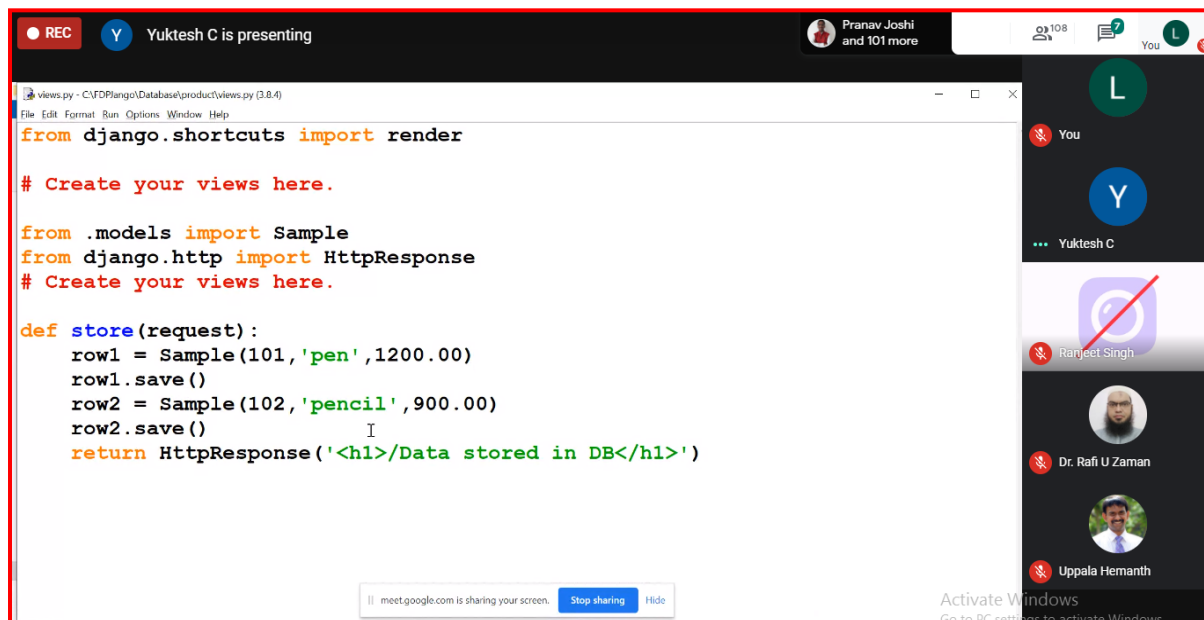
REC Y Yuktesh C is presenting

Pranav Joshi and 101 more

108 7 L You

views.py - C:\FDPJango\Database\product\views.py (3.8.4)

File Edit Format Run Options Window Help

from django.shortcuts import render

# Create your views here.

from .models import Sample
from django.http import HttpResponse
# Create your views here.

def store(request):
    row1 = Sample(101,'pen',1200.00)
    row1.save()
    row2 = Sample(102,'pencil',900.00)
    row2.save()
    return HttpResponse('<h1>/Data stored in DB</h1>')

L
You

Y
Yuktesh C

Ranjeet Singh

Dr. Rafi U Zaman

Uppala Hemanth

meet.google.com is sharing your screen. Stop sharing Hide

Activate Windows
Go to PC settings to activate Windows